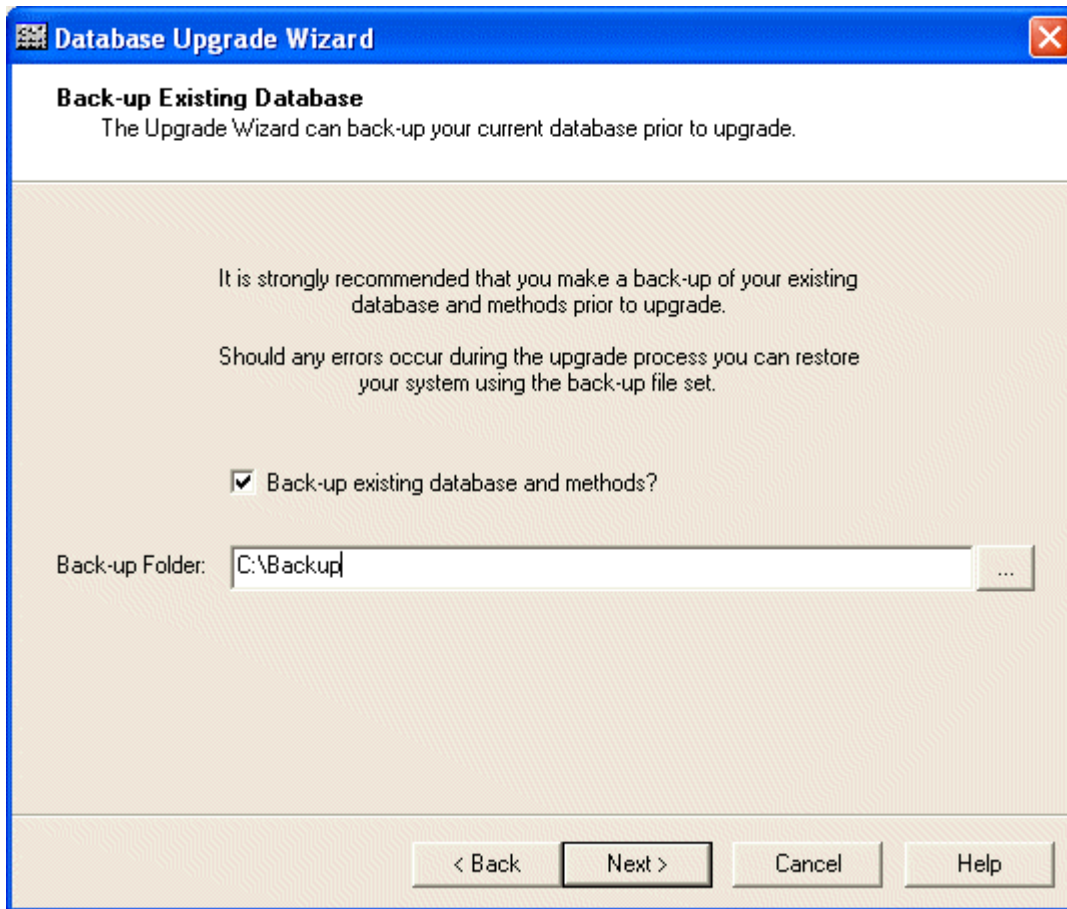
Database Upgrade Wizard

Back-up Existing Database
The Upgrade Wizard can back-up your current database prior to upgrade.

It is strongly recommended that you make a back-up of your existing database and methods prior to upgrade.

Should any errors occur during the upgrade process you can restore your system using the back-up file set.

☑ Back-up existing database and methods?

Back-up Folder: C:\Backup ...

< Back Next > Cancel Help